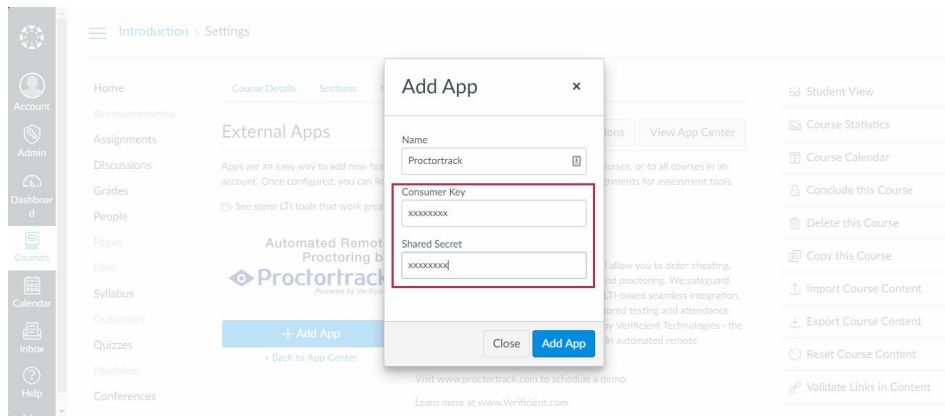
Account
Admin
Dashboard
Courses
Calendar
Inbox
Help

Introduction > Settings

Home
Announcements
Assignments
Discussions
Grades
People
Pages
Files
Syllabus
Outcomes
Quizzes
Modules
Conferences

Course Details Sections N

External Apps

Apps are an easy way to add new fea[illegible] urses, or to all courses in an account. Once configured, you can li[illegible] nments for assessment tools.

See some LTI tools that work grea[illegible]

Automated Remot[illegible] Proctoring b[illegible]

Proctortrack
Powered by Verificie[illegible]

+ Add App
« Back to App Center

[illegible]ons View App Center

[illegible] allow you to deter cheating, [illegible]nd proctoring. We safeguard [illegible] LTI-based seamless integration, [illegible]ored testing and attendance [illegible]y Verificient Technologies - the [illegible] in automated remote

Visit www.proctortrack.com to schedule a demo.

Learn more at www.Verificient.com

Add App ×

Name
Proctortrack

Consumer Key
xxxxxxxx

Shared Secret
xxxxxxxx

Close Add App

Student View
Course Statistics
Course Calendar
Conclude this Course
Delete this Course
Copy this Course
Import Course Content
Export Course Content
Reset Course Content
Validate Links in Content